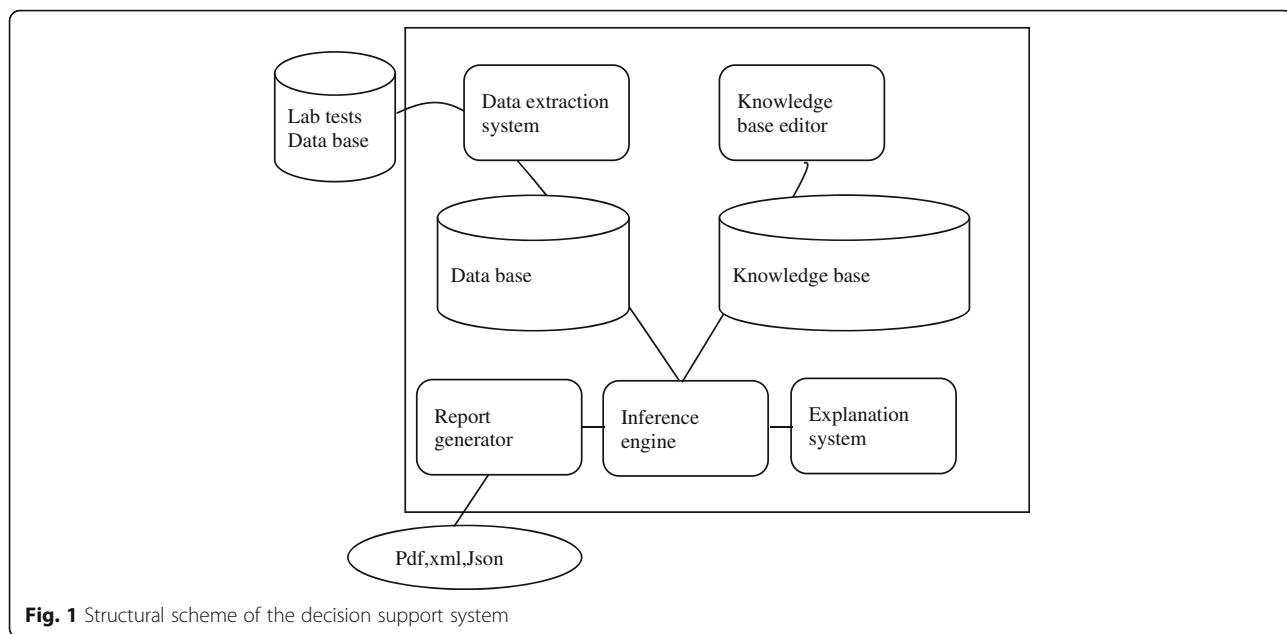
Lab tests Data base

Data extraction system

Knowledge base editor

Data base

Knowledge base

Report generator

Inference engine

Explanation system

Pdf,xml,Json

**Fig. 1** Structural scheme of the decision support system